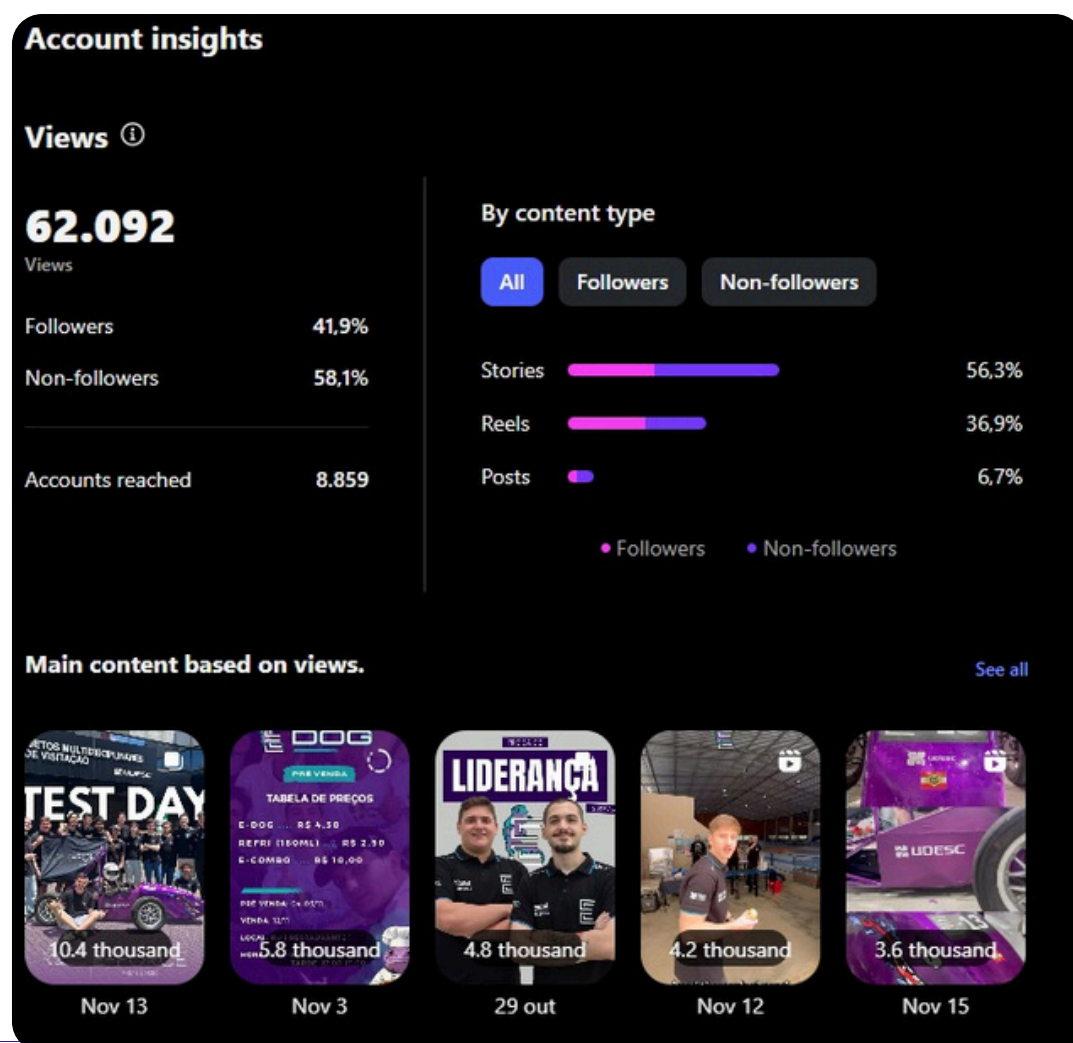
Account insights

Views ⓘ

62.092
Views

Followers 41,9%
Non-followers 58,1%

Accounts reached 8.859

By content type

All Followers Non-followers

Stories 56,3%
Reels 36,9%
Posts 6,7%

• Followers • Non-followers

Main content based on views.

See all

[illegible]ETOS MULTIDISCIPLINARES DE VISITAÇÃO
UDESC
TEST DAY
10.4 thousand
Nov 13

E-DOG
PRÉ VENDA
TABELA DE PREÇOS
E-DOG ... R$ 4,50
REFRI (350ML) ... R$ 2,50
E-COMBO ... R$ 10,00
PRÉ VENDA: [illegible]
VENDA: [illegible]
LOCAL: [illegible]
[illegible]
5.8 thousand
Nov 3

LIDERANÇA
4.8 thousand
29 out

4.2 thousand
Nov 12

UDESC
3.6 thousand
Nov 15